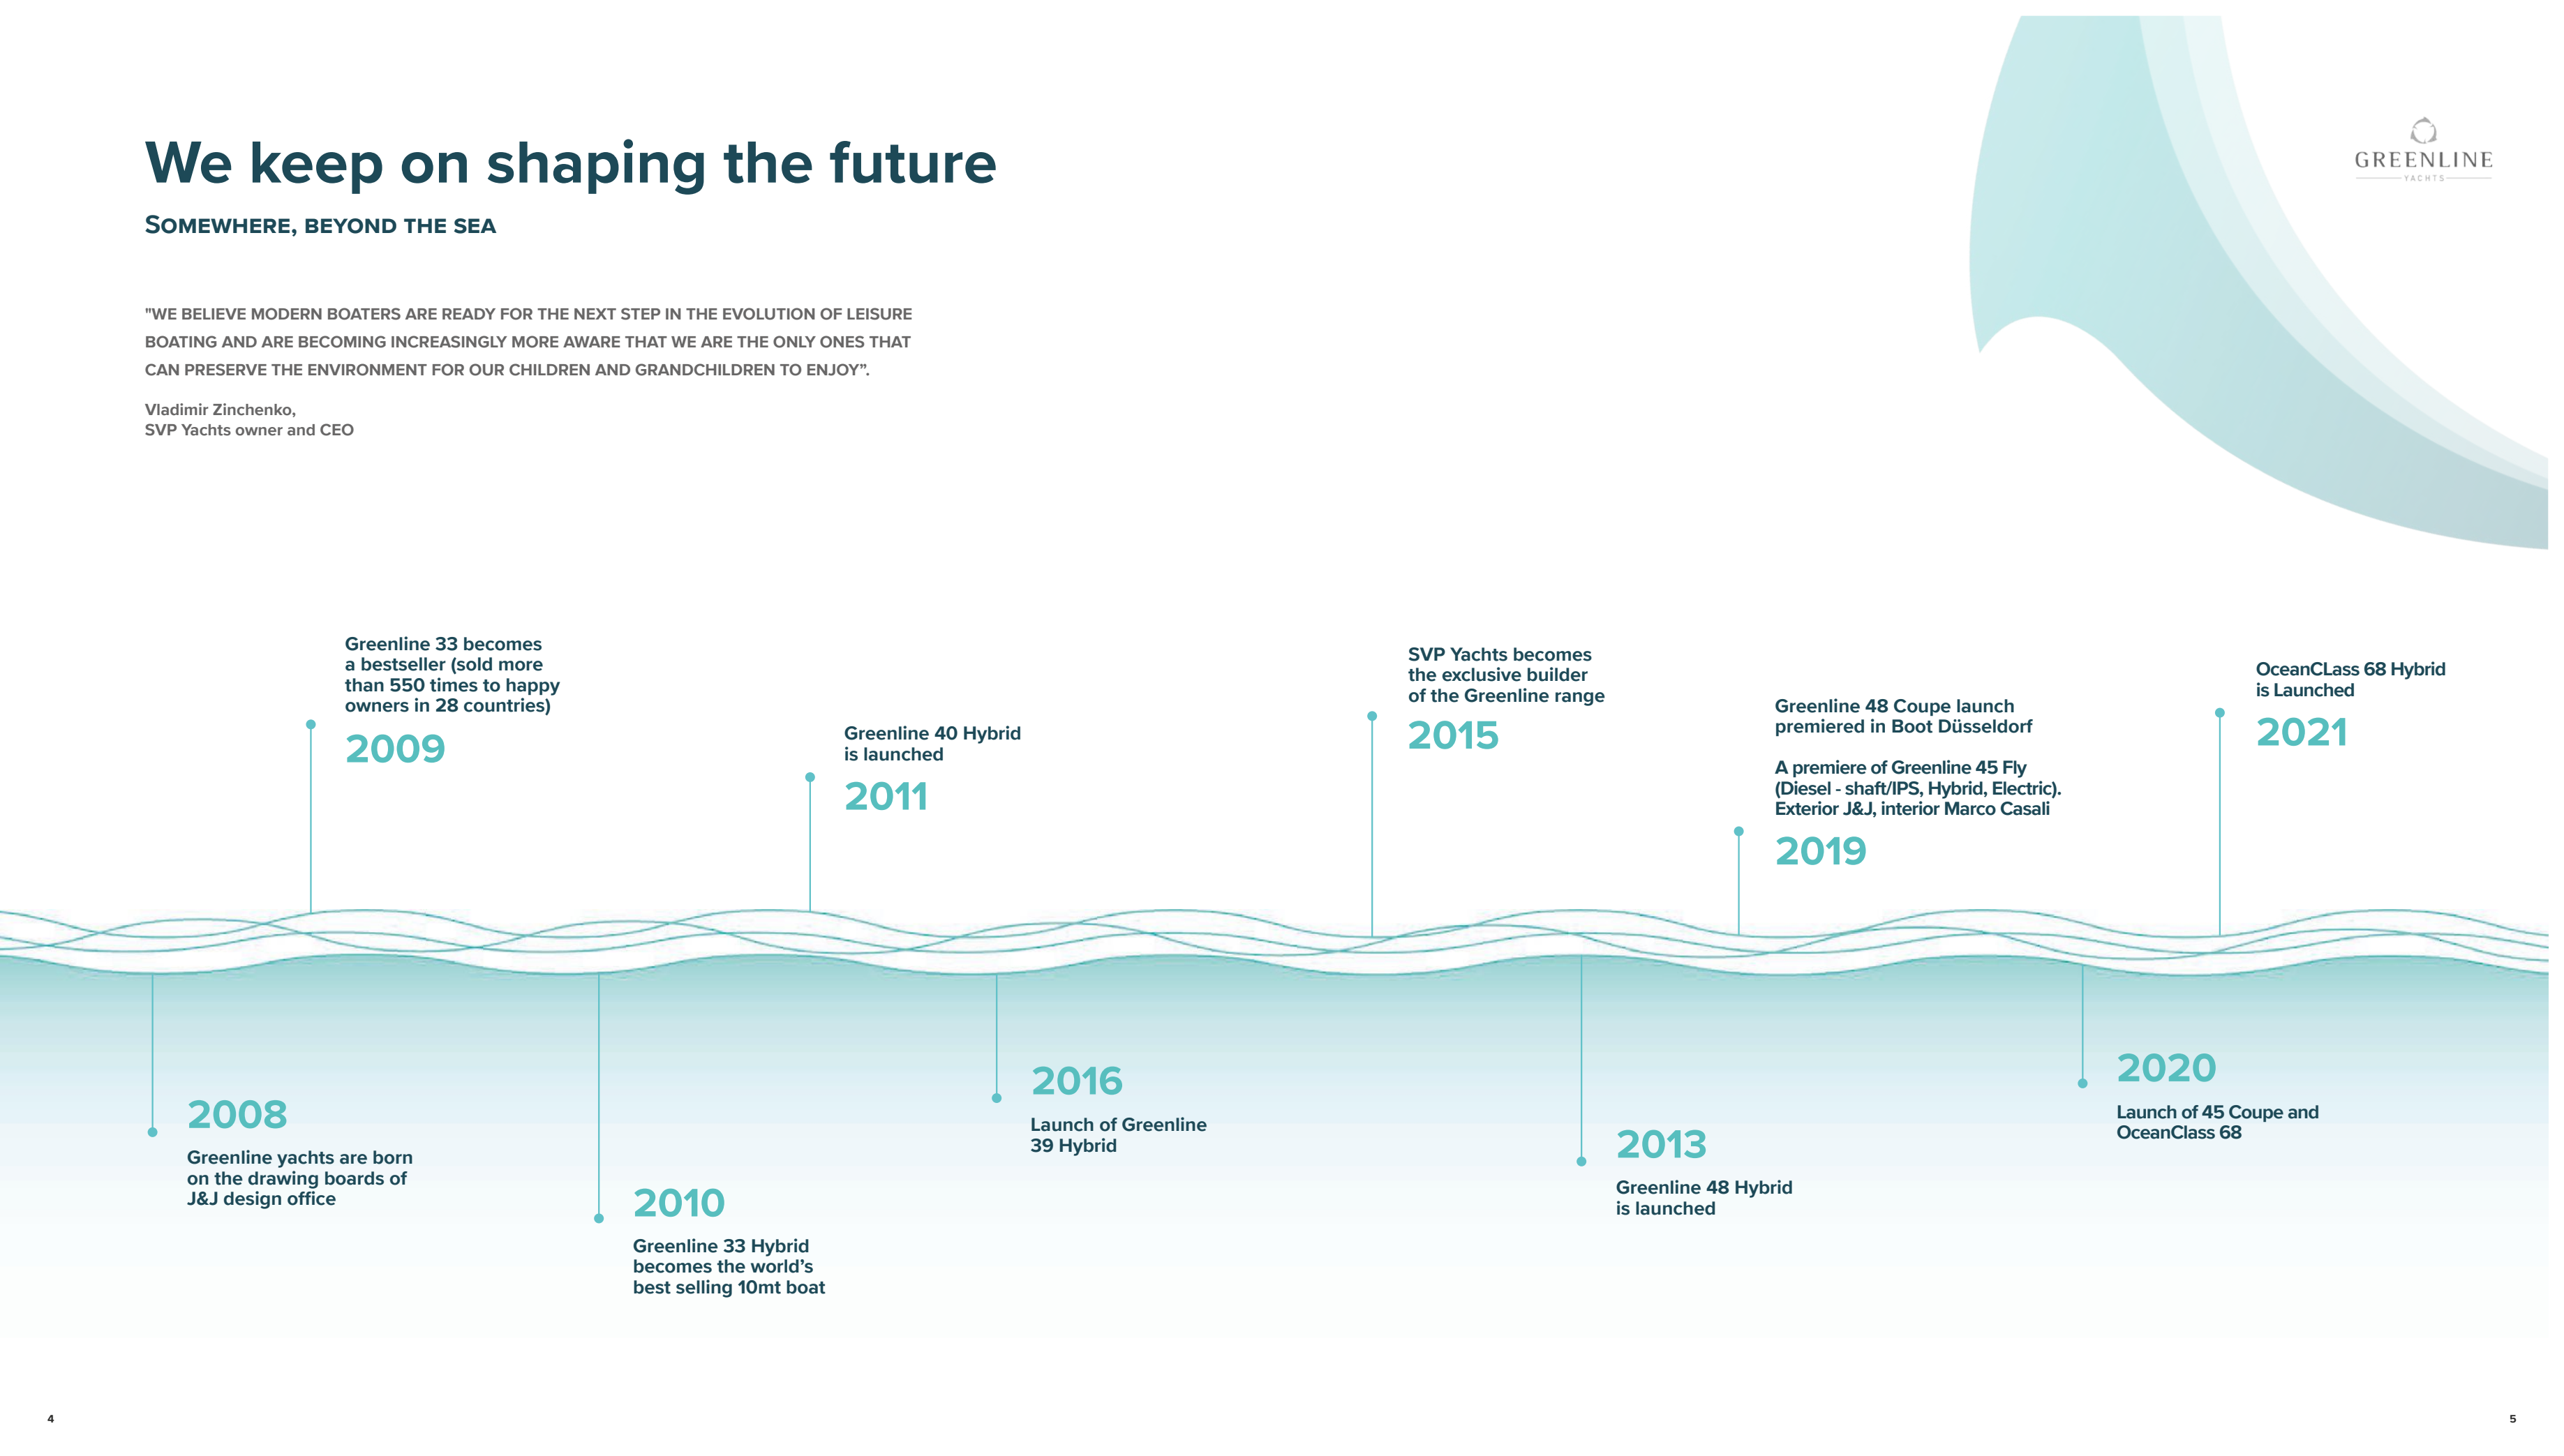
We keep on shaping the future

SOMEWHERE, BEYOND THE SEA

"WE BELIEVE MODERN BOATERS ARE READY FOR THE NEXT STEP IN THE EVOLUTION OF LEISURE BOATING AND ARE BECOMING INCREASINGLY MORE AWARE THAT WE ARE THE ONLY ONES THAT CAN PRESERVE THE ENVIRONMENT FOR OUR CHILDREN AND GRANDCHILDREN TO ENJOY”.

Vladimir Zinchenko,
SVP Yachts owner and CEO

GREENLINE
YACHTS

Greenline 33 becomes a bestseller (sold more than 550 times to happy owners in 28 countries)
2009

Greenline 40 Hybrid is launched
2011

SVP Yachts becomes the exclusive builder of the Greenline range
2015

Greenline 48 Coupe launch premiered in Boot Düsseldorf

A premiere of Greenline 45 Fly (Diesel - shaft/IPS, Hybrid, Electric). Exterior J&J, interior Marco Casali
2019

OceanCLass 68 Hybrid is Launched
2021

2008
Greenline yachts are born on the drawing boards of J&J design office

2010
Greenline 33 Hybrid becomes the world’s best selling 10mt boat

2016
Launch of Greenline 39 Hybrid

2013
Greenline 48 Hybrid is launched

2020
Launch of 45 Coupe and OceanClass 68

4

5